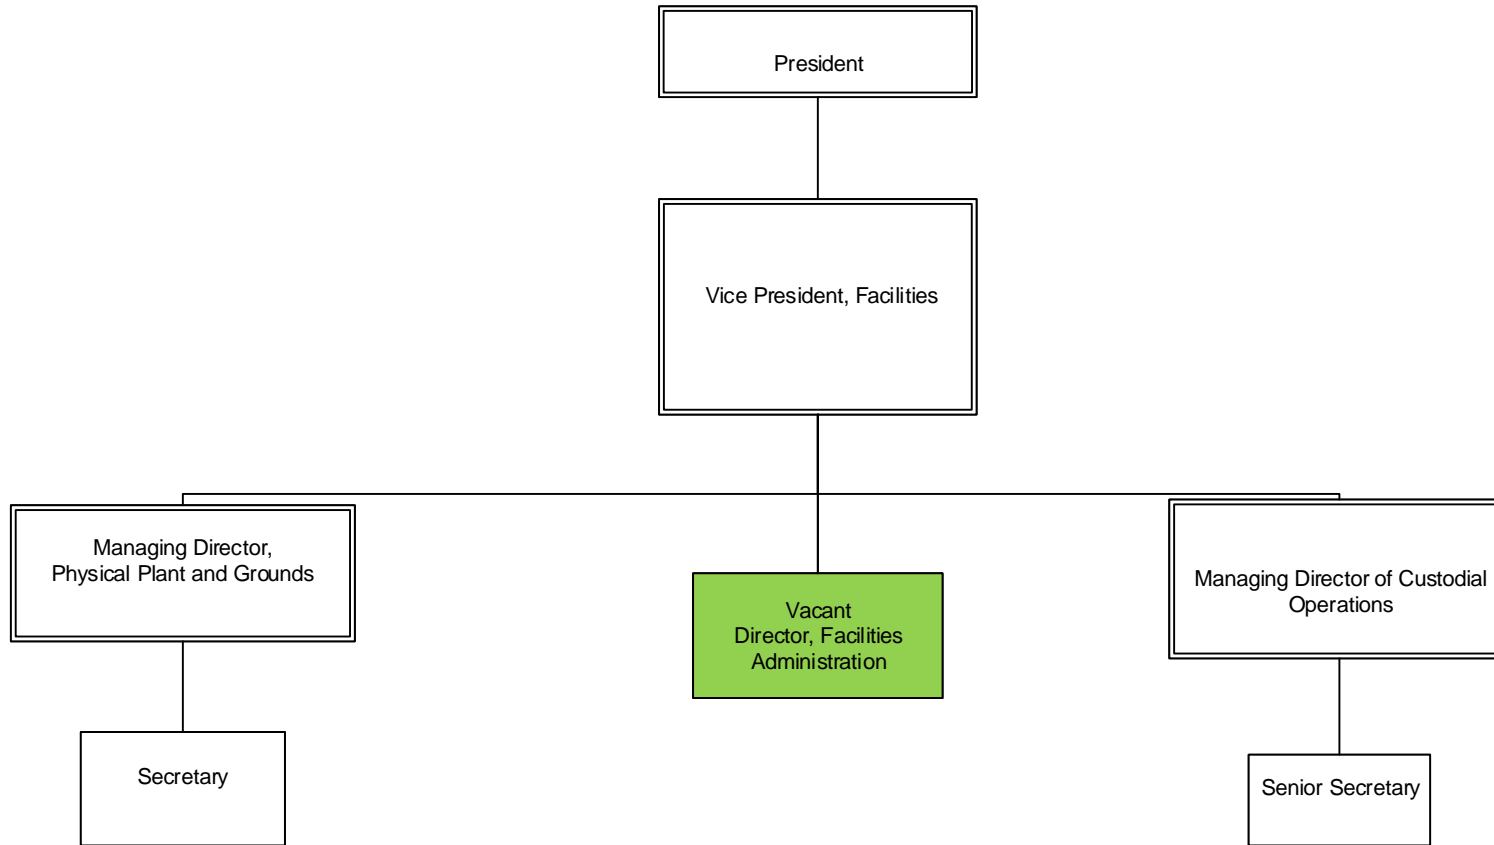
President

Vice President, Facilities

Managing Director,
Physical Plant and Grounds

Vacant
Director, Facilities
Administration

Managing Director of Custodial
Operations

Secretary

Senior Secretary